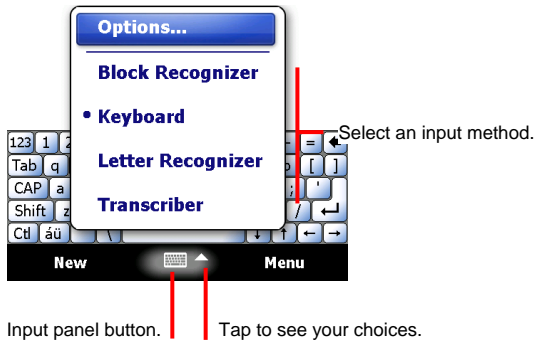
Options...

Block Recognizer

• Keyboard

Letter Recognizer

Transcriber

123 1 2 - = ←
Tab q p [ ]
CAP a ; '
Shift z / ↵
Ctl áü \ ↓ ↑ ← →

Select an input method.

New

Menu

Input panel button.

Tap to see your choices.